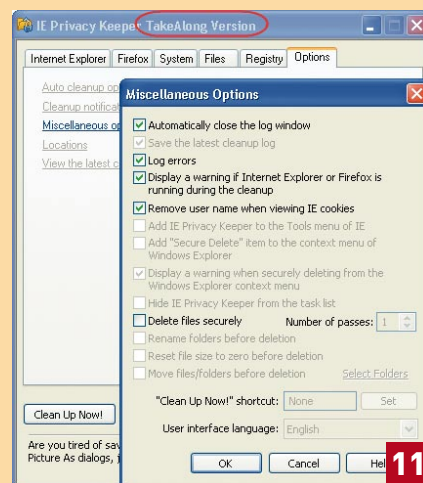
IE Privacy Keeper TakeAlong Version

Internet Explorer | Firefox | System | Files | Registry | Options

Auto cleanup op
Cleanup notificat
Miscellaneous op
Locations
View the latest c

Miscellaneous Options

Automatically close the log window
Save the latest cleanup log
Log errors
Display a warning if Internet Explorer or Firefox is running during the cleanup
Remove user name when viewing IE cookies
Add IE Privacy Keeper to the Tools menu of IE
Add "Secure Delete" item to the context menu of Windows Explorer
Display a warning when securely deleting from the Windows Explorer context menu
Hide IE Privacy Keeper from the task list
Delete files securely
Number of passes: 1
Rename folders before deletion
Reset file size to zero before deletion
Move files/folders before deletion
Select Folders
"Clean Up Now!" shortcut: None
Set
User interface language: English

Clean Up Now!

Are you tired of sav
Picture As dialogs, f

OK
Cancel
Hel

11